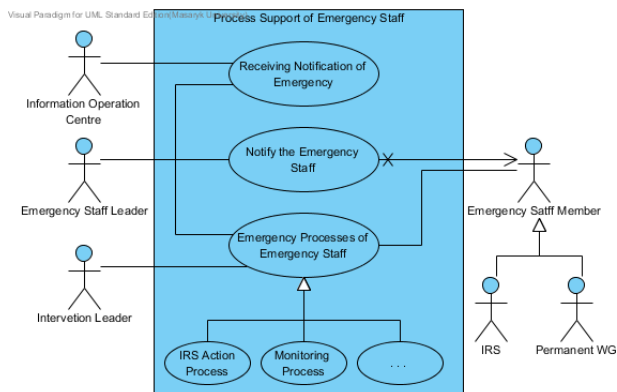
Visual Paradigm for UML Standard Edition(Masaryk University)

Process Support of Emergency Staff

Receiving Notification of Emergency

Notify the Emergency Staff

Emergency Processes of Emergency Staff

IRS Action Process

Monitoring Process

...

Information Operation Centre

Emergency Staff Leader

Intervetion Leader

Emergency Satff Member

IRS

Permanent WG